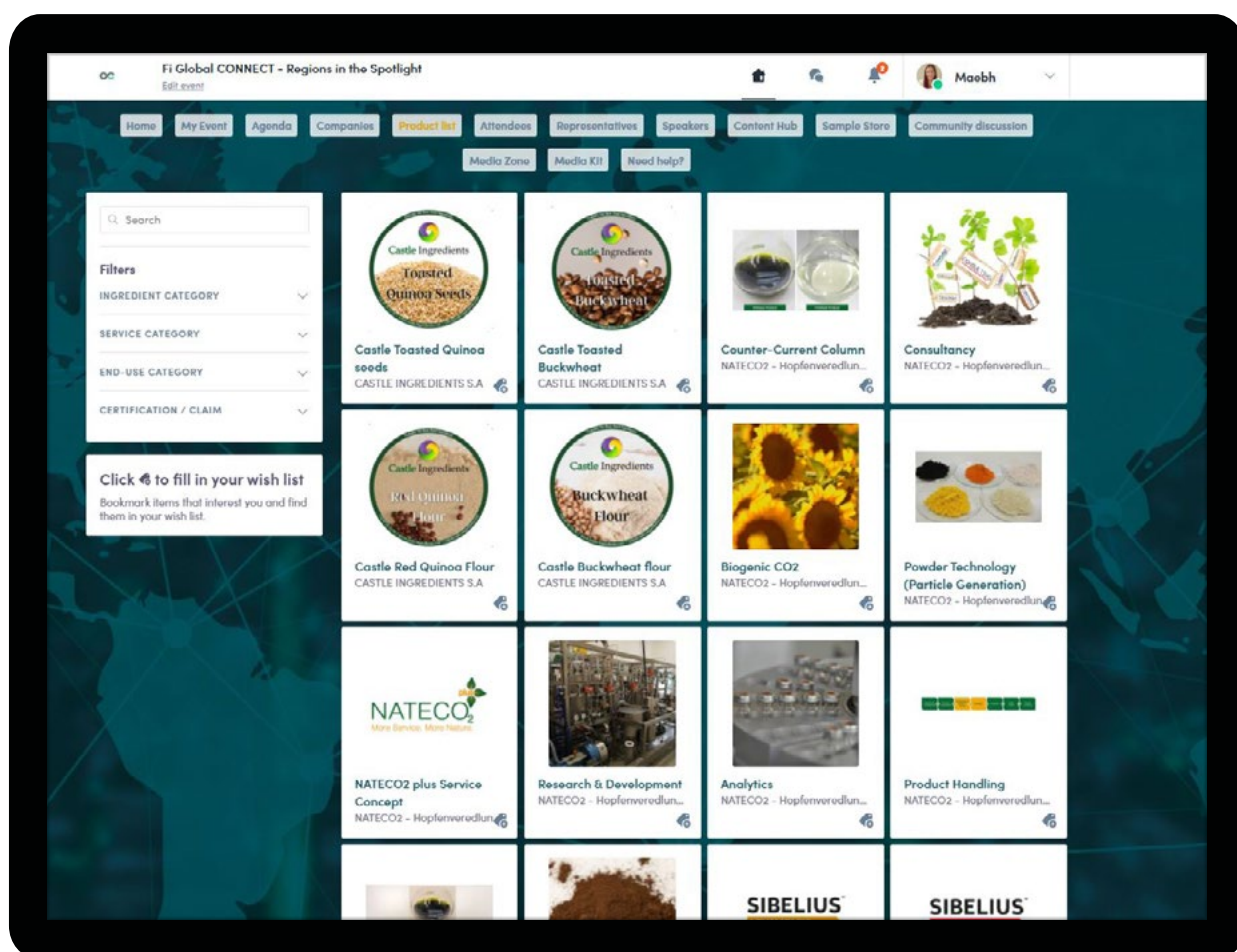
Fi Global CONNECT - Regions in the Spotlight
Edit event

2

Maebh

Home My Event Agenda Companies Product list Attendees Representatives Speakers Content Hub Sample Store Community discussion Media Zone Media Kit Need help?

Search

Filters
INGREDIENT CATEGORY
SERVICE CATEGORY
END-USE CATEGORY
CERTIFICATION / CLAIM

Click to fill in your wish list
Bookmark items that interest you and find them in your wish list.

Castle Ingredients
Toasted Quinoa Seeds

Castle Toasted Quinoa seeds
CASTLE INGREDIENTS S.A

Castle Ingredients
Toasted Buckwheat

Castle Toasted Buckwheat
CASTLE INGREDIENTS S.A

Counter-Current Column
NATECO2 - Hopfenveredlun...

Consultancy
NATECO2 - Hopfenveredlun...

Castle Ingredients
Red Quinoa Flour

Castle Red Quinoa Flour
CASTLE INGREDIENTS S.A

Castle Ingredients
Buckwheat Flour

Castle Buckwheat flour
CASTLE INGREDIENTS S.A

Biogenic CO2
NATECO2 - Hopfenveredlun...

Powder Technology (Particle Generation)
NATECO2 - Hopfenveredlun...

NATECO2
More Service. More Nature.

NATECO2 plus Service Concept
NATECO2 - Hopfenveredlun...

Research & Development
NATECO2 - Hopfenveredlun...

Analytics
NATECO2 - Hopfenveredlun...

Product Handling
NATECO2 - Hopfenveredlun...

SIBELIUS

SIBELIUS